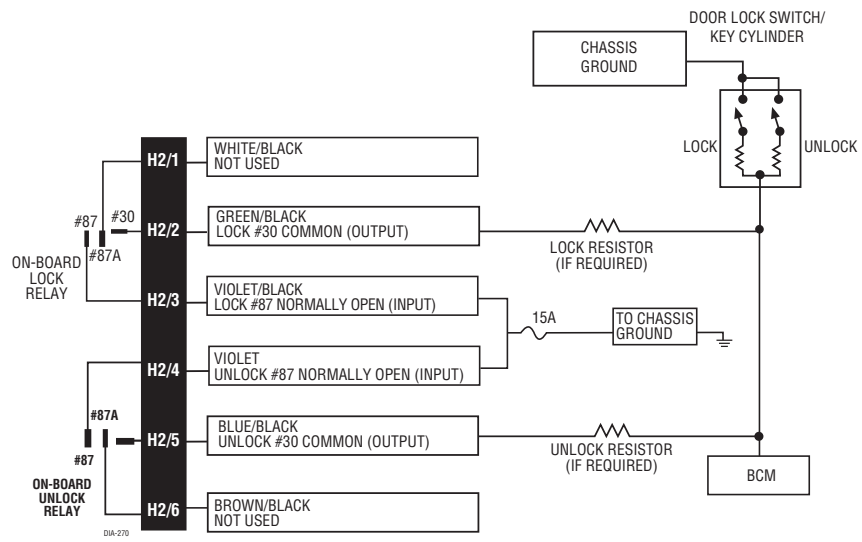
DOOR LOCK SWITCH/
KEY CYLINDER

CHASSIS
GROUND

LOCK

UNLOCK

H2/1

WHITE/BLACK
NOT USED

#87

#30

H2/2

GREEN/BLACK
LOCK #30 COMMON (OUTPUT)

#87A

ON-BOARD
LOCK
RELAY

LOCK RESISTOR
(IF REQUIRED)

H2/3

VIOLET/BLACK
LOCK #87 NORMALLY OPEN (INPUT)

15A

TO CHASSIS
GROUND

H2/4

VIOLET
UNLOCK #87 NORMALLY OPEN (INPUT)

#87A

H2/5

BLUE/BLACK
UNLOCK #30 COMMON (OUTPUT)

#87

UNLOCK RESISTOR
(IF REQUIRED)

ON-BOARD
UNLOCK
RELAY

BCM

H2/6

BROWN/BLACK
NOT USED

DIA-270